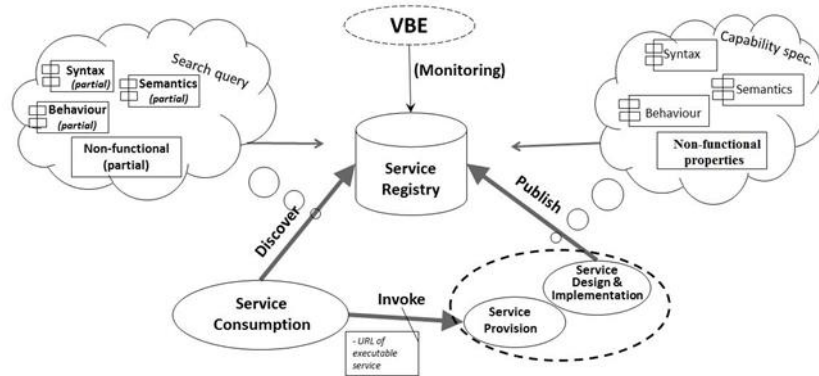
VBE

(Monitoring)

Search query

Syntax (partial)

Semantics (partial)

Behaviour (partial)

Non-functional (partial)

Capability spec.

Syntax

Semantics

Behaviour

Non-functional properties

Service Registry

Discover

Publish

Service Consumption

Invoke

- URL of executable service

Service Design & Implementation

Service Provision